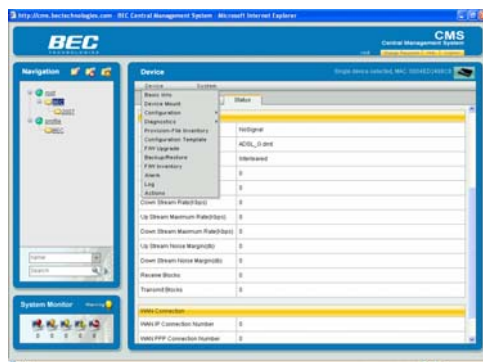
http://cms.bectechnologies.com - BEC Central Management System - Microsoft Internet Explorer

BEC

CMS
Central Management System

Navigation

root
BEC
profile
BEC

Name
Search

System Monitor

0 0 0 0 0

Device
Single device selected, MAC: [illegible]

Device System

Basic Info
Device Mount
Configuration
Diagnostics
Provision File Inventory
Configuration Template
F/W Upgrade
Backup/Restore
F/W Inventory
Alarm
Log
Actions

Status

| | |
|---|---|
| | NoSignal |
| | ADSL_G.dmt |
| | Interleaved |
| | 0 |
| | 0 |
| Down Stream Rate(kbps) | 0 |
| Up Stream Maximum Rate(kbps) | 0 |
| Down Stream Maximum Rate(kbps) | 0 |
| Up Stream Noise Margin(db) | 0 |
| Down Stream Noise Margin(db) | 0 |
| Receive Blocks | |
| Transmit Blocks | |

WAN Connection

| | |
|---|---|
| WAN IP Connection Number | 0 |
| WAN PPP Connection Number | 0 |